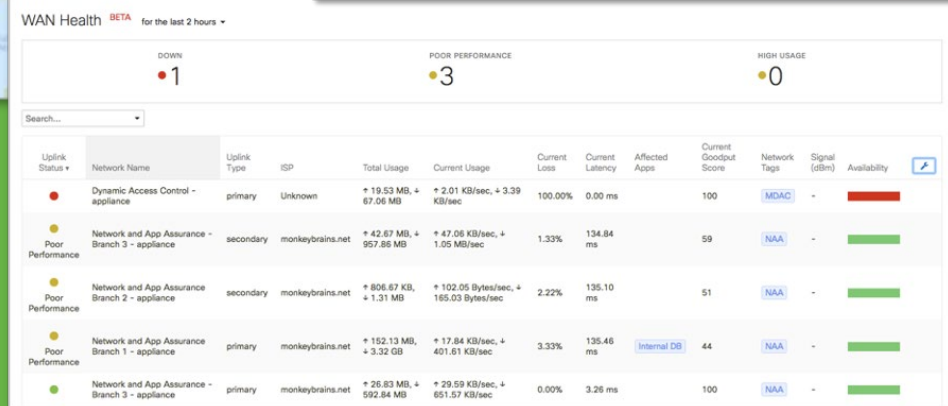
WAN Health BETA for the last 2 hours ▾

DOWN
1

POOR PERFORMANCE
3

HIGH USAGE
0

Search... ▾

| Uplink Status ▾ | Network Name | Uplink Type | ISP | Total Usage | Current Usage | Current Loss | Current Latency | Affected Apps | Current Goodput Score | Network Tags | Signal (dBm) | Availability |
|---|---|---|---|---|---|---|---|---|---|---|---|---|
| | Dynamic Access Control - appliance | primary | Unknown | ↑ 19.53 MB, ↓ 67.06 MB | ↑ 2.01 KB/sec, ↓ 3.39 KB/sec | 100.00% | 0.00 ms | | 100 | MDAC | - | |
| Poor Performance | Network and App Assurance - Branch 3 - appliance | secondary | monkeybrains.net | ↑ 42.67 MB, ↓ 957.86 MB | ↑ 47.06 KB/sec, ↓ 1.05 MB/sec | 1.33% | 134.84 ms | | 59 | NAA | - | |
| Poor Performance | Network and App Assurance Branch 2 - appliance | secondary | monkeybrains.net | ↑ 806.67 KB, ↓ 1.31 MB | ↑ 102.05 Bytes/sec, ↓ 165.03 Bytes/sec | 2.22% | 135.10 ms | | 51 | NAA | - | |
| Poor Performance | Network and App Assurance Branch 1 - appliance | primary | monkeybrains.net | ↑ 152.13 MB, ↓ 3.32 GB | ↑ 17.84 KB/sec, ↓ 401.61 KB/sec | 3.33% | 135.46 ms | Internal DB | 44 | NAA | - | |
| | Network and App Assurance - Branch 3 - appliance | primary | monkeybrains.net | ↑ 26.83 MB, ↓ 592.84 MB | ↑ 29.59 KB/sec, ↓ 651.57 KB/sec | 0.00% | 3.26 ms | | 100 | NAA | - | |